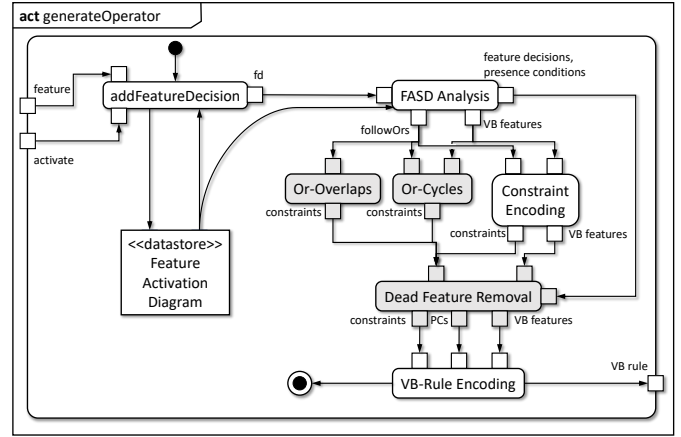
act generateOperator

feature

activate

addFeatureDecision

fd

FASD Analysis

feature decisions, presence conditions

followOrs

VB features

Or-Overlaps

Or-Cycles

Constraint Encoding

constraints

constraints

constraints

VB features

<<datastore>> Feature Activation Diagram

Dead Feature Removal

constraints

PCs

VB features

VB-Rule Encoding

VB rule